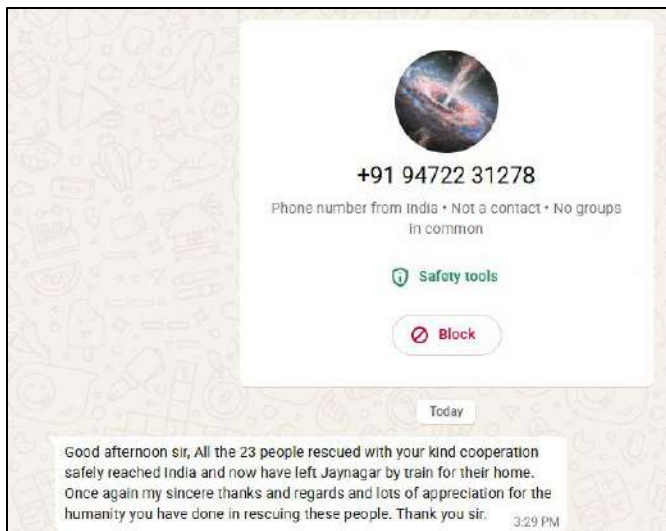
+91 94722 31278

Phone number from India • Not a contact • No groups in common

Safety tools

Block

Today

Good afternoon sir, All the 23 people rescued with your kind cooperation safely reached India and now have left Jaynagar by train for their home. Once again my sincere thanks and regards and lots of appreciation for the humanity you have done in rescuing these people. Thank you sir. 3:29 PM